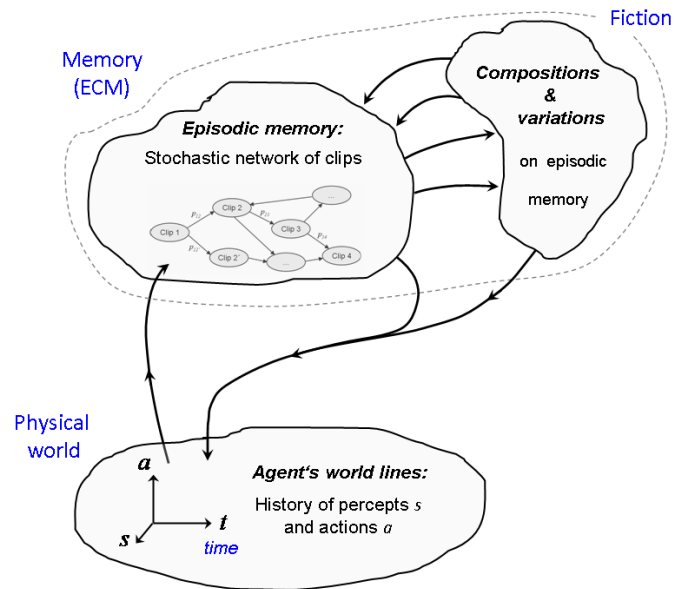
Fiction

Memory (ECM)

Compositions & variations on episodic memory

Episodic memory:

Stochastic network of clips

Clip 1

Clip 2

Clip 2'

Clip 3

Clip 4

...

...

$p_{12}$

$p_{12'}$

$p_{23}$

$p_{34}$

Physical world

$a$

$s$

$t$

time

Agent's world lines:

History of percepts $s$ and actions $a$